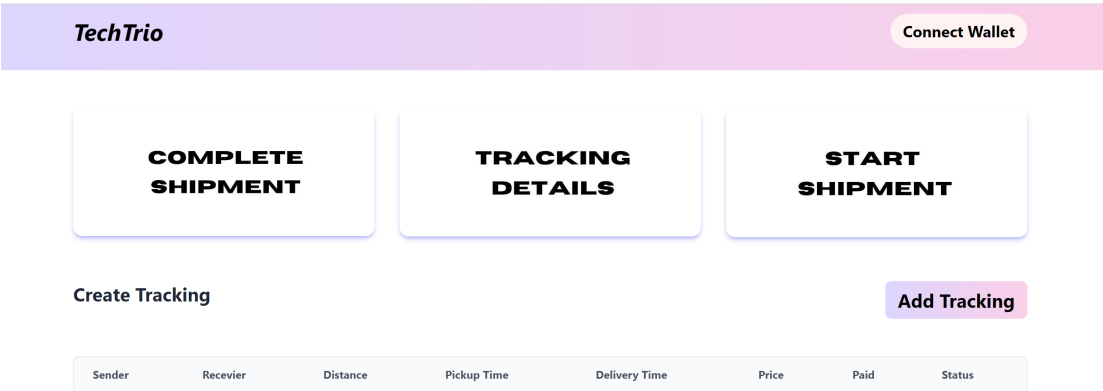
TechTrio

Connect Wallet

COMPLETE SHIPMENT

TRACKING DETAILS

START SHIPMENT

Create Tracking

Add Tracking

| Sender | Recevier | Distance | Pickup Time | Delivery Time | Price | Paid | Status |
|---|---|---|---|---|---|---|---|